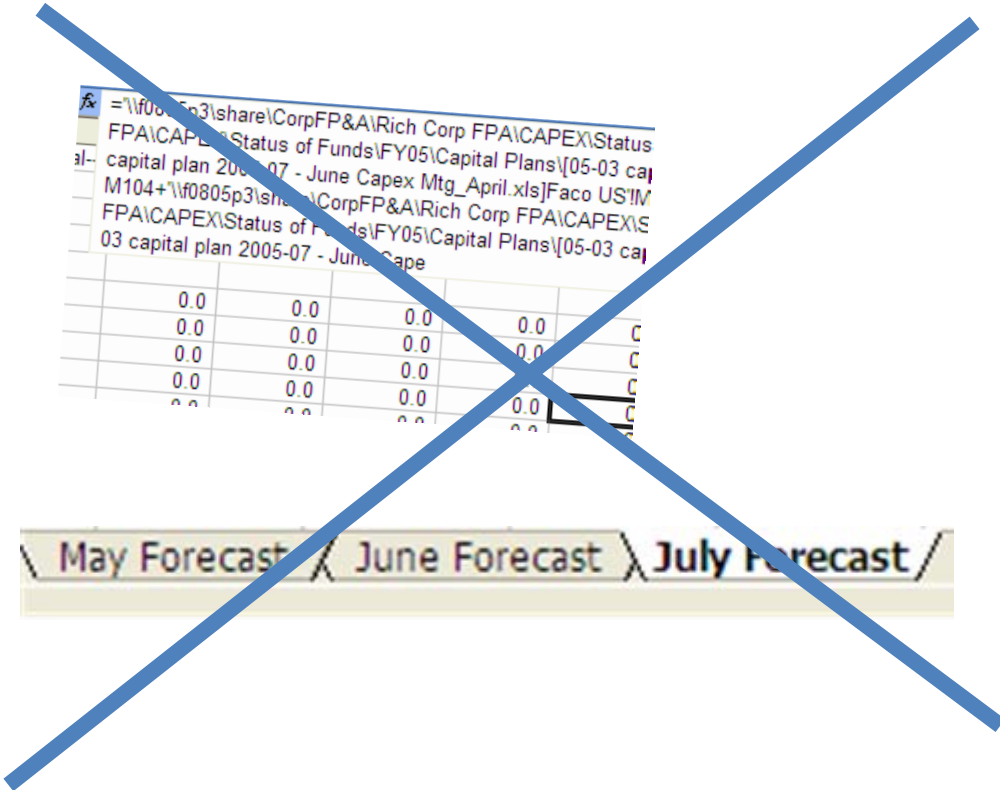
fx ='\\f08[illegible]p3\share\CorpFP&A\Rich Corp FPA\CAPEX\Status FPA\CAPE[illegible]Status of Funds\FY05\Capital Plans\[05-03 cap capital plan 20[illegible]-07 - June Capex Mtg_April.xls]Faco US'!M M104+'\\f0805p3\sha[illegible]\CorpFP&A\Rich Corp FPA\CAPEX\S FPA\CAPEX\Status of F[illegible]ds\FY05\Capital Plans\[05-03 cap 03 capital plan 2005-07 - June Cape

al-

| 0.0 | 0.0 | 0.0 | | 0 |
|---|---|---|---|---|
| 0.0 | 0.0 | 0.0 | 0.0 | 0 |
| 0.0 | 0.0 | 0.0 | 0.0 | 0 |
| 0.0 | 0.0 | 0.0 | | 0 |
| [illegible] | 0.0 | 0.0 | 0.0 | 0 |

May Forecast June Forecast July Forecast